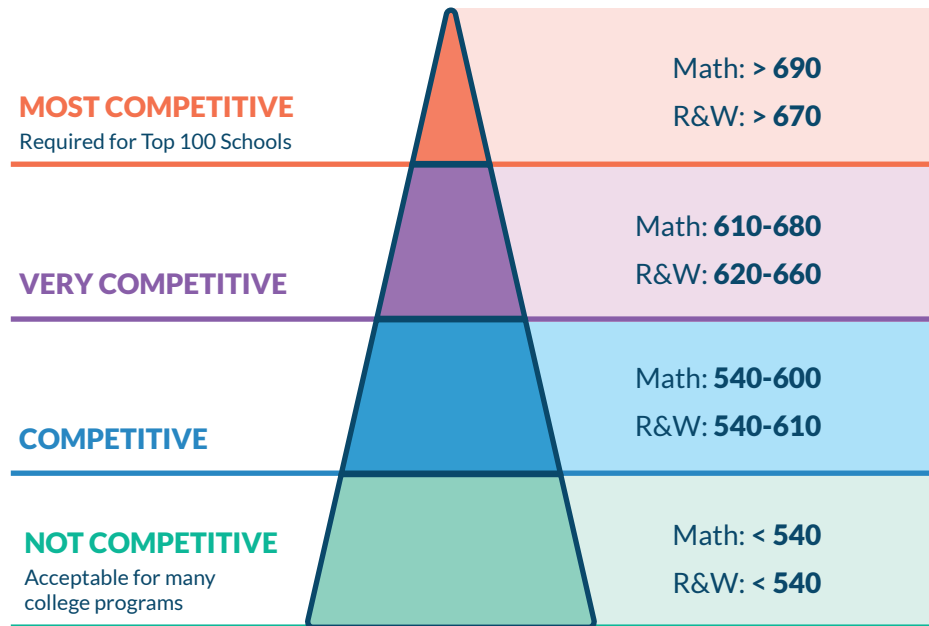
MOST COMPETITIVE
Required for Top 100 Schools

Math: > 690
R&W: > 670

VERY COMPETITIVE

Math: 610-680
R&W: 620-660

COMPETITIVE

Math: 540-600
R&W: 540-610

NOT COMPETITIVE
Acceptable for many college programs

Math: < 540
R&W: < 540